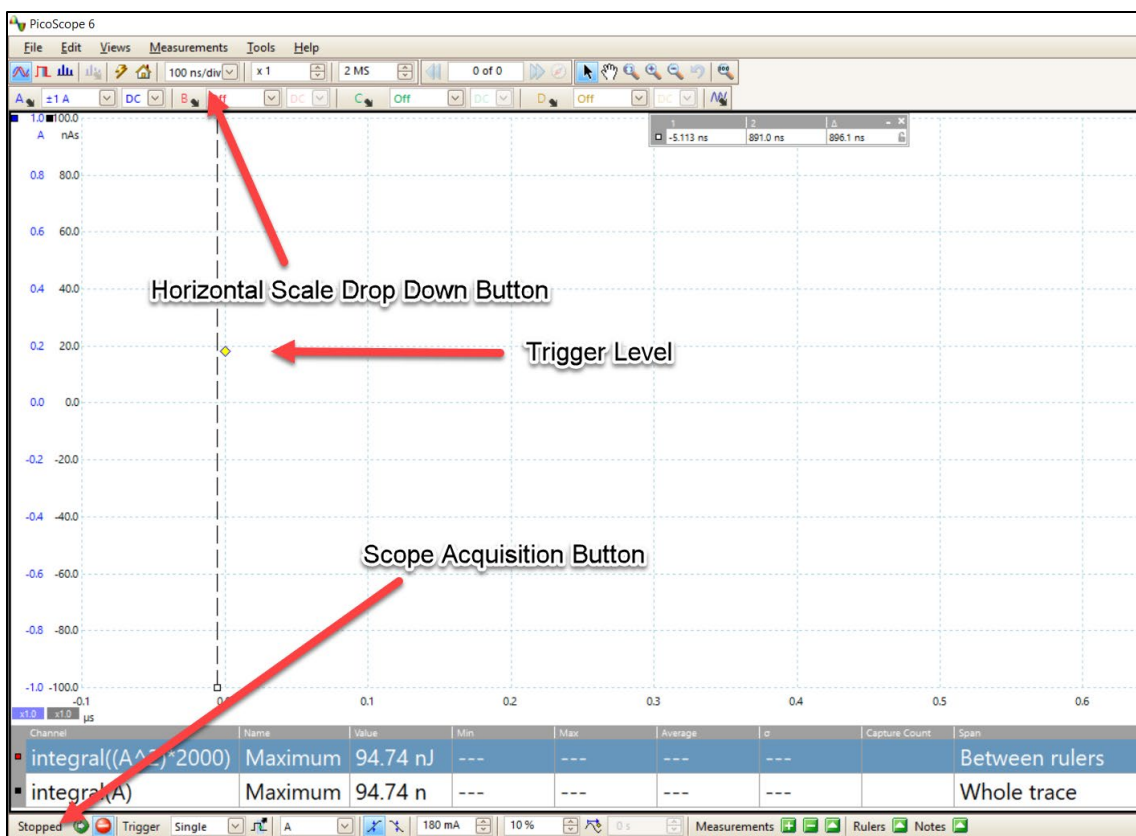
PicoScope 6

File Edit Views Measurements Tools Help

100 ns/div x 1 2 MS 0 of 0

A ±1 A DC B Off DC C Off DC D Off DC

| 1 | 2 | Δ |
|---|---|---|
| -5.113 ns | 891.0 ns | 896.1 ns |

1.0 100.0
A nAs
0.8 80.0
0.6 60.0
0.4 40.0
0.2 20.0
0.0 0.0
-0.2 -20.0
-0.4 -40.0
-0.6 -60.0
-0.8 -80.0
-1.0 -100.0

Horizontal Scale Drop Down Button

Trigger Level

Scope Acquisition Button

-0.1 0.0 0.1 0.2 0.3 0.4 0.5 0.6
x1.0 x1.0 μs

| Channel | Name | Value | Min | Max | Average | σ | Capture Count | Span |
|---|---|---|---|---|---|---|---|---|
| integral((A^2)*2000) | Maximum | 94.74 nJ | --- | --- | --- | --- | | Between rulers |
| integral(A) | Maximum | 94.74 n | --- | --- | --- | --- | | Whole trace |

Stopped Trigger Single A 180 mA 10 % 0 s Measurements Rulers Notes